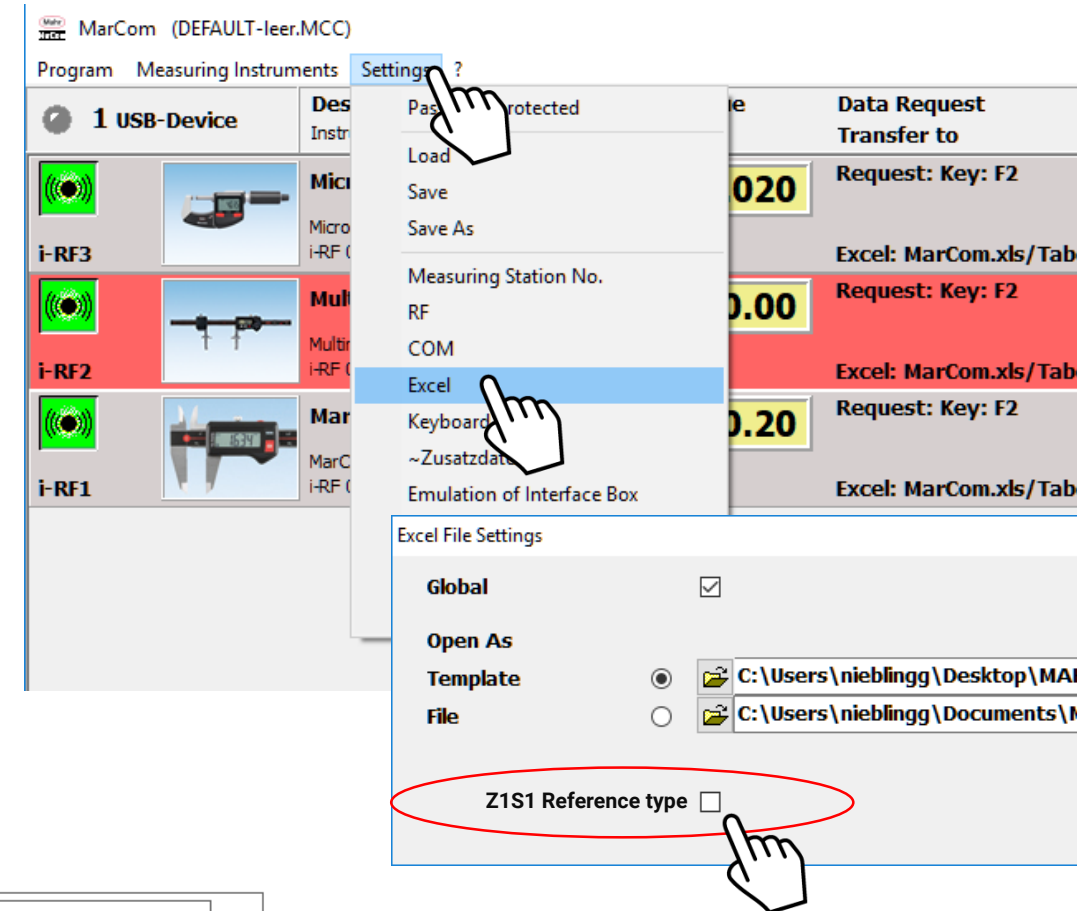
Mahr MarCom (DEFAULT-leer.MCC)

Program Measuring Instruments Settings ?

1 USB-Device

Des
Instr

e

Data Request
Transfer to

i-RF3
Micr
Micro
i-RF (

020

Request: Key: F2

Excel: MarCom.xls/Tab

i-RF2
Mult
Multir
i-RF (

0.00

Request: Key: F2

Excel: MarCom.xls/Tab

i-RF1
Mar
MarC
i-RF (

0.20

Request: Key: F2

Excel: MarCom.xls/Tab

Pas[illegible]rotected
Load
Save
Save As
Measuring Station No.
RF
COM
Excel
Keyboard
~Zusatzdate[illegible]
Emulation of Interface Box

Excel File Settings

Global

Open As
Template C:\Users\nieblingg\Desktop\MA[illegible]
File C:\Users\nieblingg\Documents\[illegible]

Z1S1 Reference type